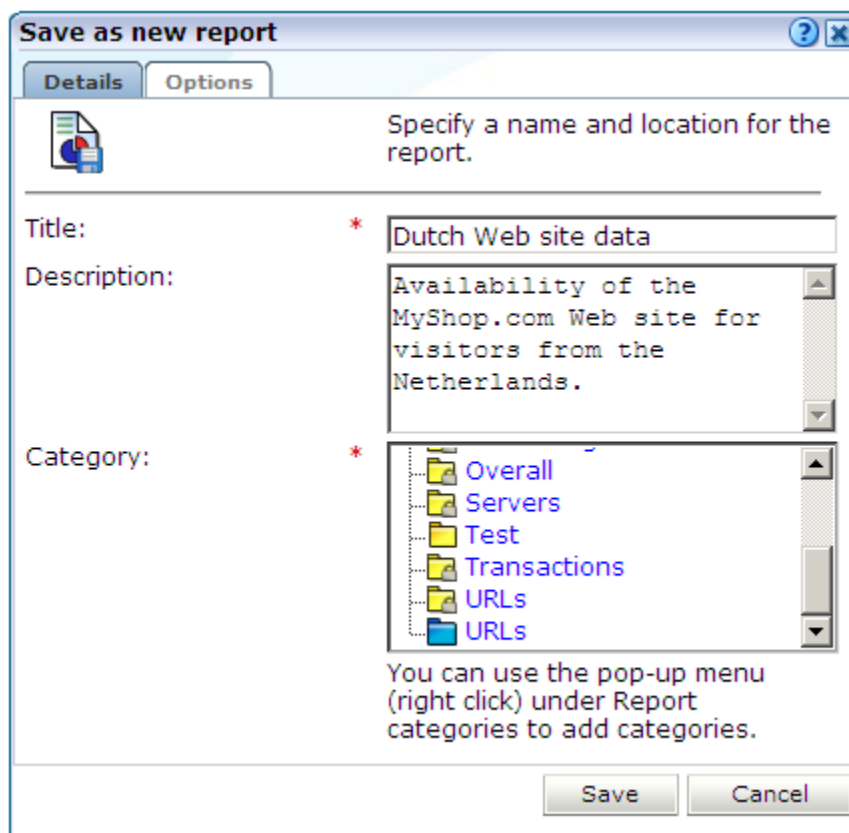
Save as new report

Details Options

Specify a name and location for the report.

Title: *
Dutch Web site data

Description:
Availability of the MyShop.com Web site for visitors from the Netherlands.

Category: *
Overall
Servers
Test
Transactions
URLs
URLs

You can use the pop-up menu (right click) under Report categories to add categories.

Save Cancel